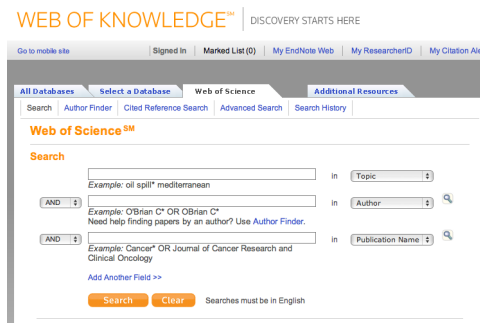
WEB OF KNOWLEDGE℠ | DISCOVERY STARTS HERE

Go to mobile site | Signed In | Marked List (0) | My EndNote Web | My ResearcherID | My Citation Ale

All Databases | Select a Database | Web of Science | Additional Resources

Search | Author Finder | Cited Reference Search | Advanced Search | Search History

Web of Science℠

Search

in Topic
Example: oil spill* mediterranean

AND in Author
Example: O'Brian C* OR OBrian C*
Need help finding papers by an author? Use Author Finder.

AND in Publication Name
Example: Cancer* OR Journal of Cancer Research and Clinical Oncology

Add Another Field >>

Search Clear Searches must be in English